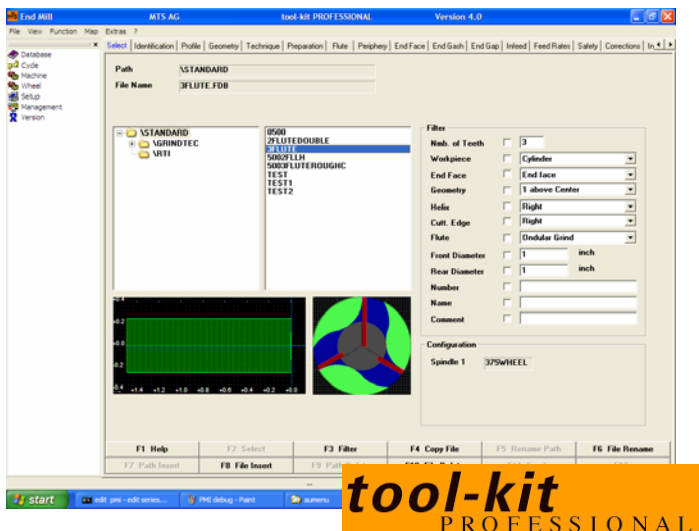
End Mill MTS AG tool-kit PROFESSIONAL Version 4.0

File View Function Map Extras ?

Database
Cycle
Machine
Wheel
Setup
Management
Version

Select | Identification | Profile | Geometry | Technique | Preparation | Flute | Periphery | End Face | End Gash | End Gap | Infeed | Feed Rates | Safety | Corrections | In

Path \STANDARD
File Name 3FLUTE.FDB

\STANDARD
\GRINDTEC
\RTI

0500
2FLUTEDOUBLE
3FLUTE
5002FLLH
5003FLUTEROUGHC
TEST
TEST1
TEST2

Filter
Nmb. of Teeth 3
Workpiece Cylinder
End Face End face
Geometry 1 above Center
Helix Right
Cutt. Edge Right
Flute Ondular Grind
Front Diameter 1 inch
Rear Diameter 1 inch
Number
Name
Comment

Configuration
Spindle 1 375WHEEL

-0.4
-0.2
0
0.2
0.4
-1.4 -1.2 -1.0 -0.8 -0.6 -0.4 -0.2 0.0

F1 Help | F2 Select | F3 Filter | F4 Copy File | F5 Rename Path | F6 File Rename
F7 Path Insert | F8 File Insert | F9 Path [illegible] | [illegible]

start | edit pmi - edit series... | PMI debug - Paint | aumenu

tool-kit
PROFESSIONAL